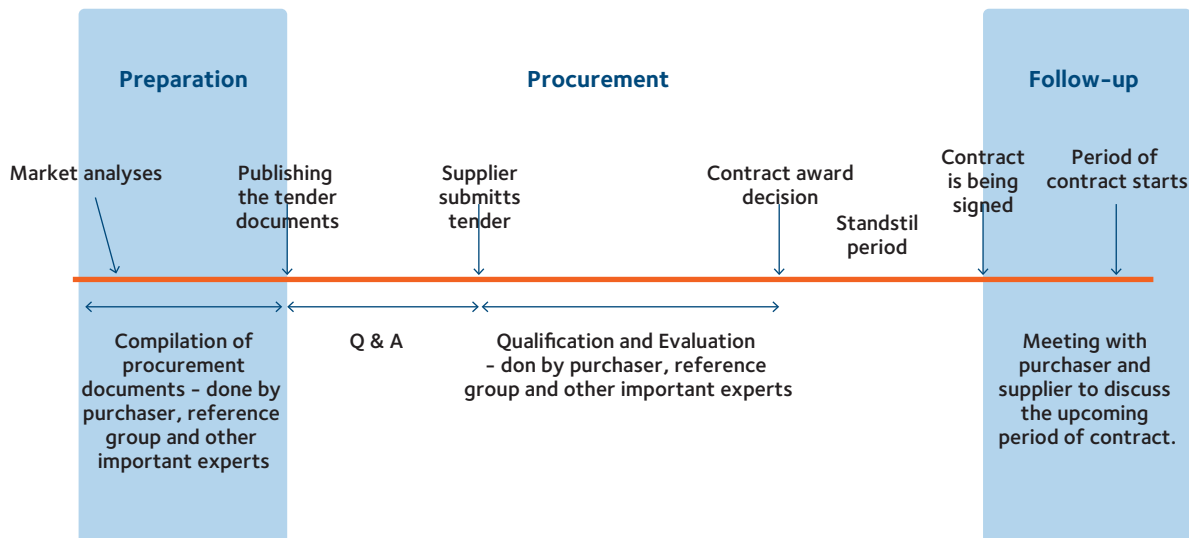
Preparation

Procurement

Follow-up

Market analyses

Publishing the tender documents

Supplier submitts tender

Contract award decision

Standstil period

Contract is being signed

Period of contract starts

Compilation of procurement documents - done by purchaser, reference group and other important experts

Q & A

Qualification and Evaluation - don by purchaser, reference group and other important experts

Meeting with purchaser and supplier to discuss the upcoming period of contract.